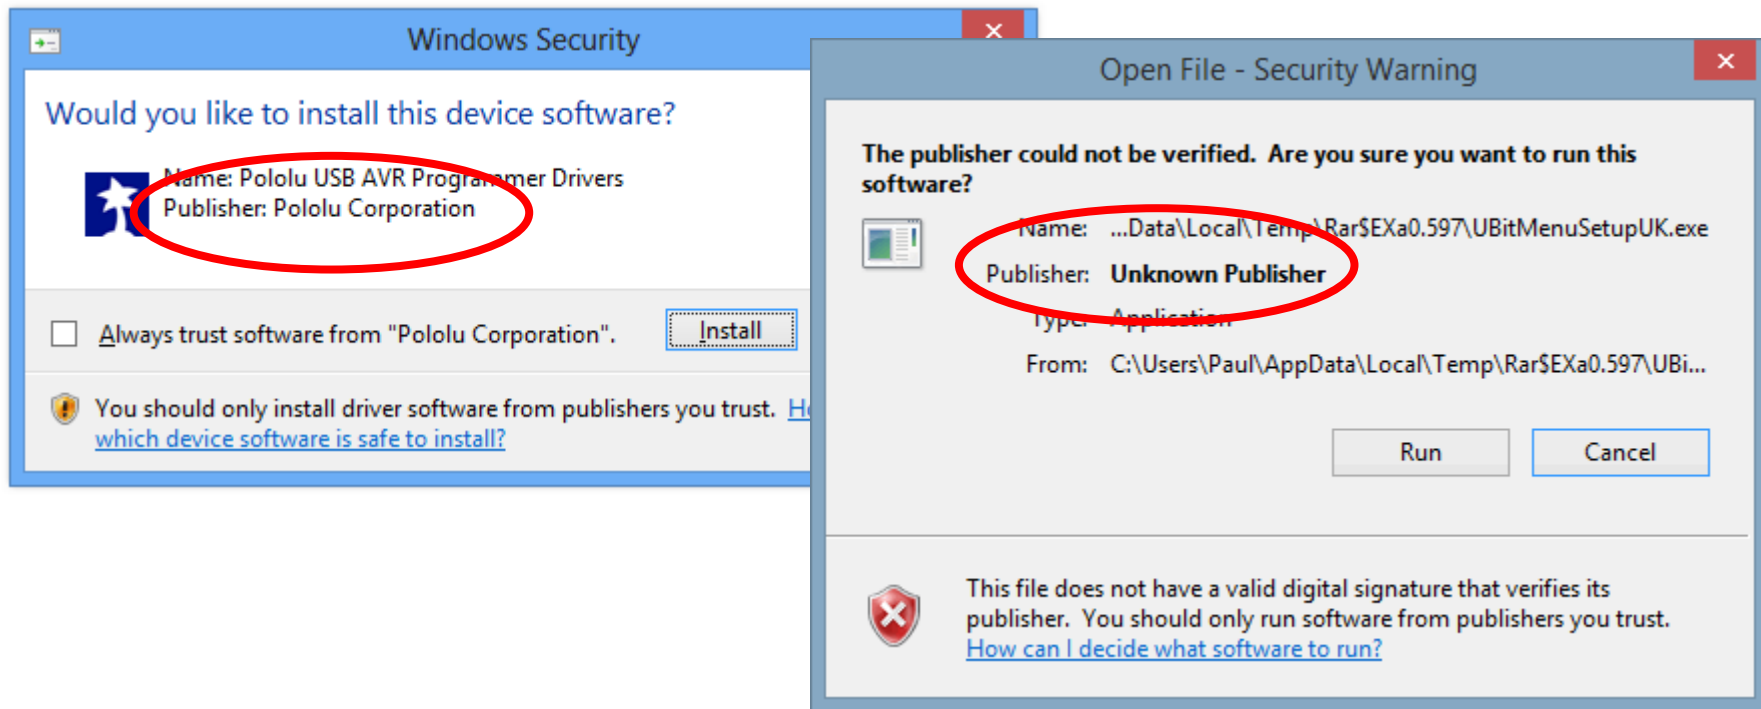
Windows Security

Would you like to install this device software?

Name: Pololu USB AVR Programmer Drivers
Publisher: Pololu Corporation

Always trust software from "Pololu Corporation".

Install

You should only install driver software from publishers you trust. H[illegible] which device software is safe to install?

Open File - Security Warning

The publisher could not be verified. Are you sure you want to run this software?

Name: ...Data\Local\Temp\Rar$EXa0.597\UBitMenuSetupUK.exe
Publisher: Unknown Publisher
Type: Application
From: C:\Users\Paul\AppData\Local\Temp\Rar$EXa0.597\UBi...

Run
Cancel

This file does not have a valid digital signature that verifies its publisher. You should only run software from publishers you trust.
How can I decide what software to run?